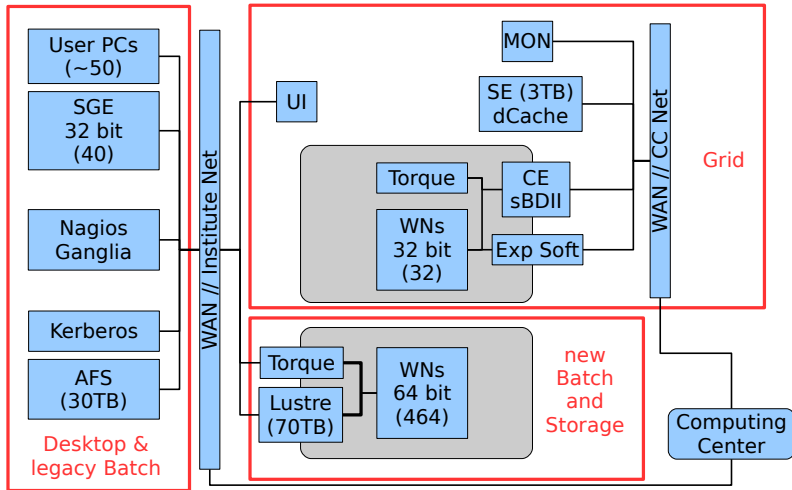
User PCs
(~50)

SGE
32 bit
(40)

Nagios
Ganglia

Kerberos

AFS
(30TB)

Desktop &
legacy Batch

WAN // Institute Net

UI

MON

SE (3TB)
dCache

Torque

CE
sBDII

WNs
32 bit
(32)

Exp Soft

WAN // CC Net

Grid

Torque

Lustre
(70TB)

WNs
64 bit
(464)

new
Batch
and
Storage

Computing
Center